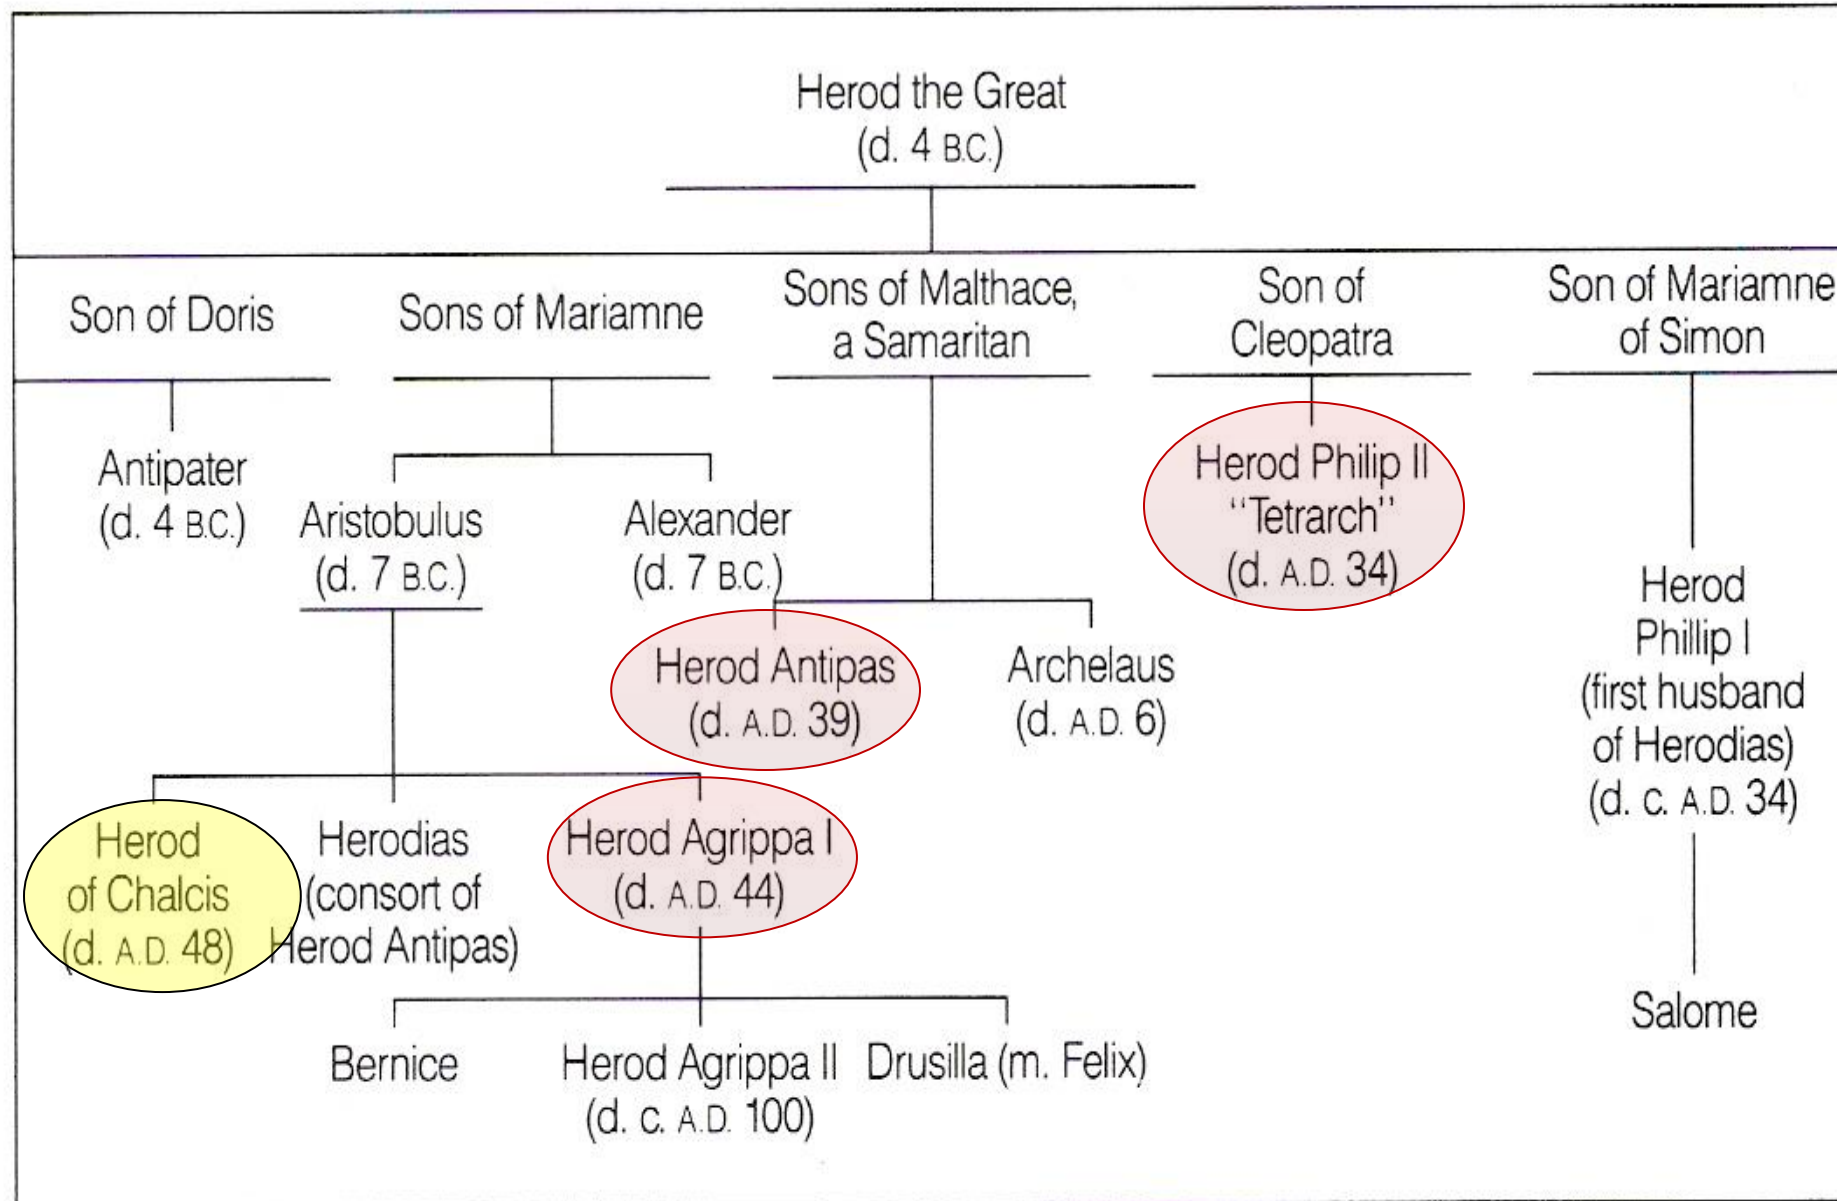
Herod the Great
(d. 4 B.C.)

Son of Doris

Sons of Mariamne

Sons of Malthace, a Samaritan

Son of Cleopatra

Son of Mariamne of Simon

Antipater
(d. 4 B.C.)

Aristobulus
(d. 7 B.C.)

Alexander
(d. 7 B.C.)

Herod Philip II
"Tetrarch"
(d. A.D. 34)

Herod Antipas
(d. A.D. 39)

Archelaus
(d. A.D. 6)

Herod Phillip I
(first husband of Herodias)
(d. c. A.D. 34)

Herod of Chalcis
(d. A.D. 48)

Herodias
(consort of Herod Antipas)

Herod Agrippa I
(d. A.D. 44)

Salome

Bernice

Herod Agrippa II
(d. c. A.D. 100)

Drusilla (m. Felix)